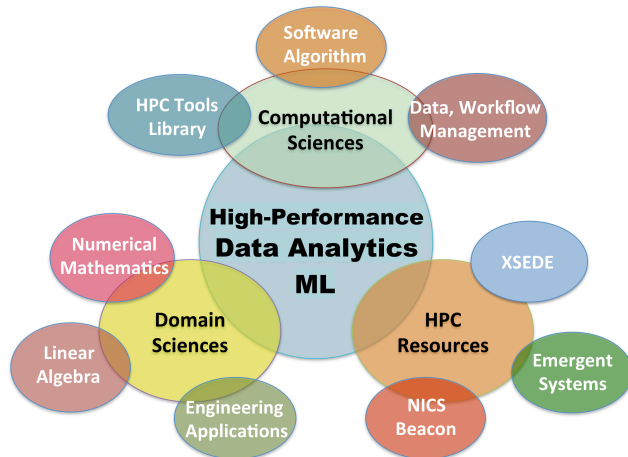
Software Algorithm

HPC Tools Library

Computational Sciences

Data, Workflow Management

High-Performance Data Analytics ML

Numerical Mathematics

XSEDE

Domain Sciences

HPC Resources

Linear Algebra

Emergent Systems

Engineering Applications

NICS Beacon